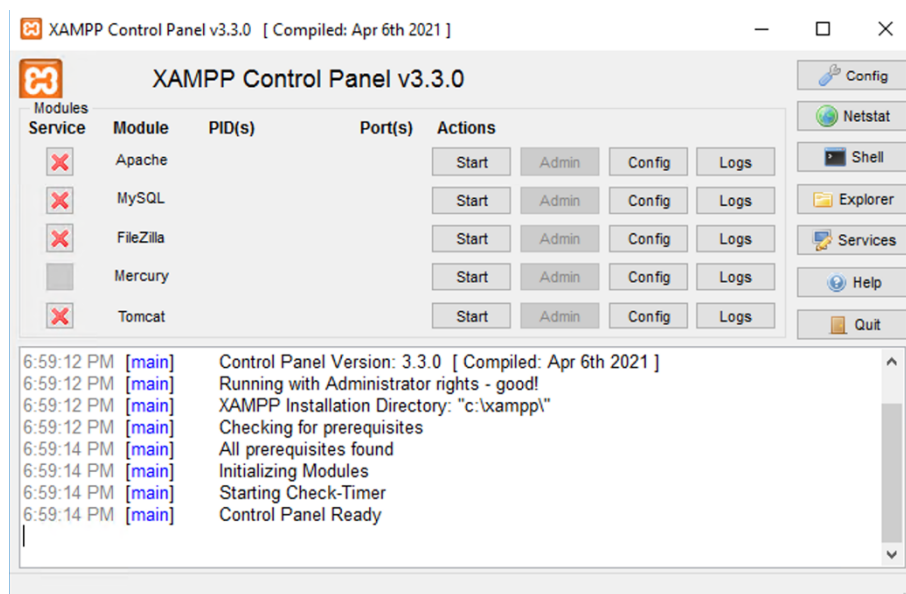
XAMPP Control Panel v3.3.0 [ Compiled: Apr 6th 2021 ]

XAMPP Control Panel v3.3.0

Modules

| Service | Module | PID(s) | Port(s) | Actions | | | |
|---|---|---|---|---|---|---|---|
| | Apache | | | Start | Admin | Config | Logs |
| | MySQL | | | Start | Admin | Config | Logs |
| | FileZilla | | | Start | Admin | Config | Logs |
| | Mercury | | | Start | Admin | Config | Logs |
| | Tomcat | | | Start | Admin | Config | Logs |

Config
Netstat
Shell
Explorer
Services
Help
Quit

6:59:12 PM [main] Control Panel Version: 3.3.0 [ Compiled: Apr 6th 2021 ]
6:59:12 PM [main] Running with Administrator rights - good!
6:59:12 PM [main] XAMPP Installation Directory: "c:\xampp\"
6:59:12 PM [main] Checking for prerequisites
6:59:14 PM [main] All prerequisites found
6:59:14 PM [main] Initializing Modules
6:59:14 PM [main] Starting Check-Timer
6:59:14 PM [main] Control Panel Ready